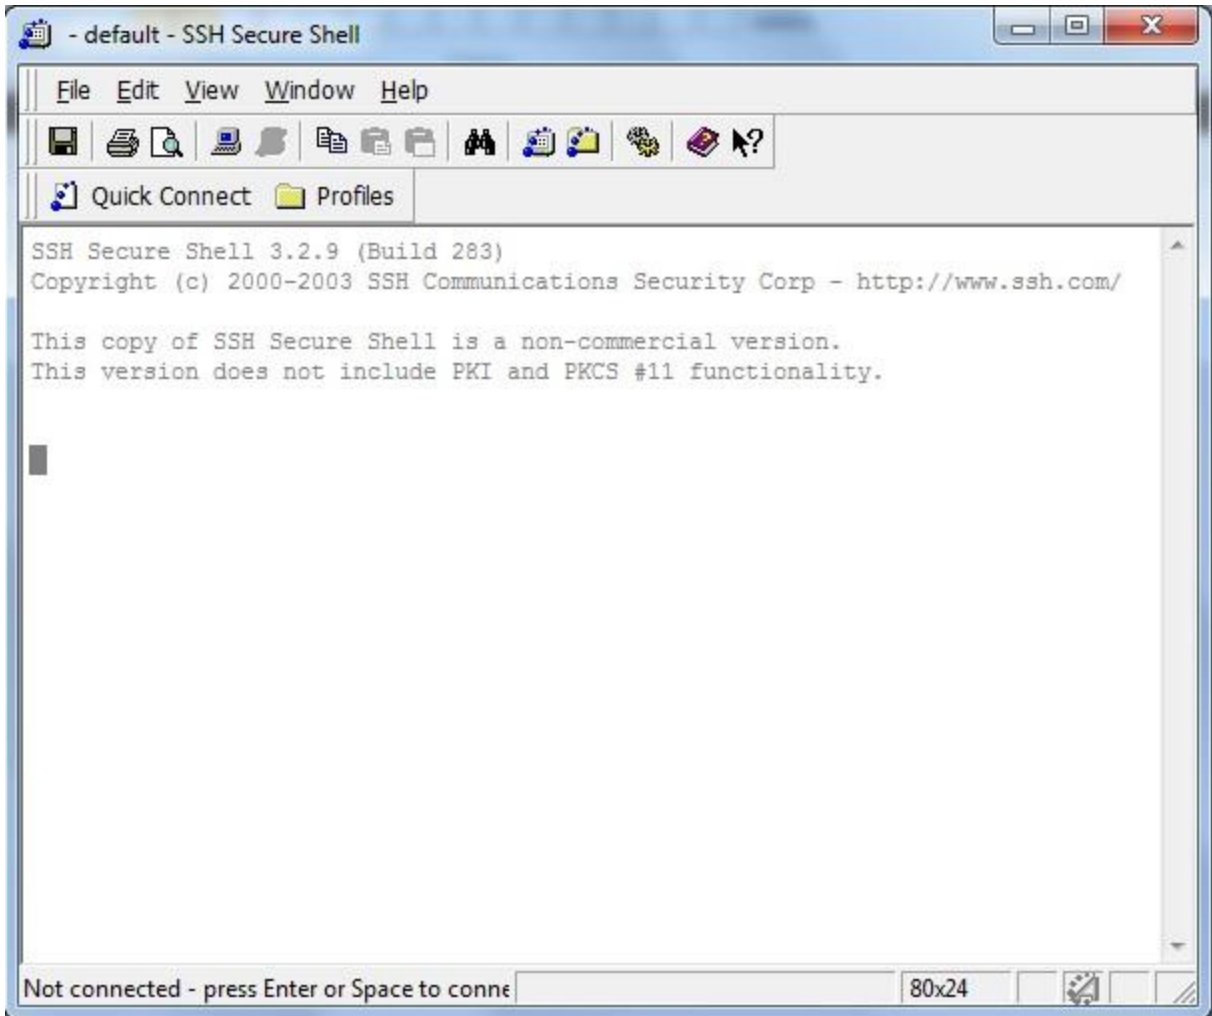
- default - SSH Secure Shell

File Edit View Window Help

Quick Connect Profiles

SSH Secure Shell 3.2.9 (Build 283)
Copyright (c) 2000-2003 SSH Communications Security Corp - http://www.ssh.com/

This copy of SSH Secure Shell is a non-commercial version.
This version does not include PKI and PKCS #11 functionality.

Not connected - press Enter or Space to conne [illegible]
80x24